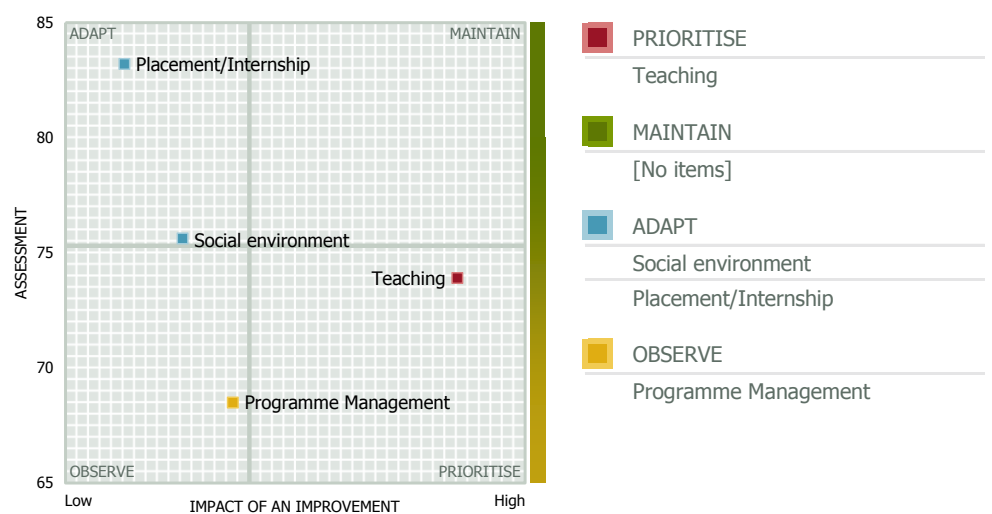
ADAPT
MAINTAIN
OBSERVE
PRIORITISE

85
80
75
70
65

ASSESSMENT

Placement/Internship
Social environment
Teaching
Programme Management

Low
IMPACT OF AN IMPROVEMENT
High

PRIORITISE
Teaching

MAINTAIN
[No items]

ADAPT
Social environment
Placement/Internship

OBSERVE
Programme Management